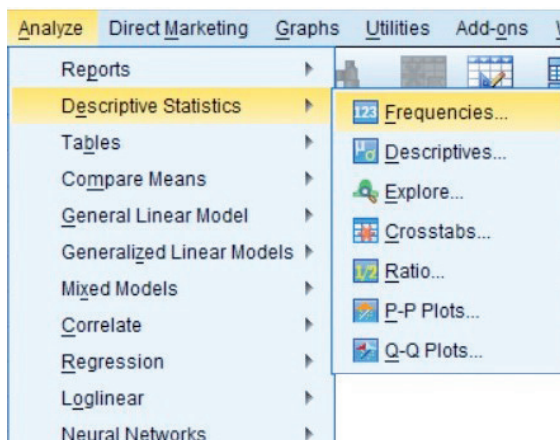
Analyze Direct Marketing Graphs Utilities Add-ons

Reports
Descriptive Statistics
Tables
Compare Means
General Linear Model
Generalized Linear Models
Mixed Models
Correlate
Regression
Loglinear
Neural Networks

Frequencies...
Descriptives...
Explore...
Crosstabs...
Ratio...
P-P Plots...
Q-Q Plots...